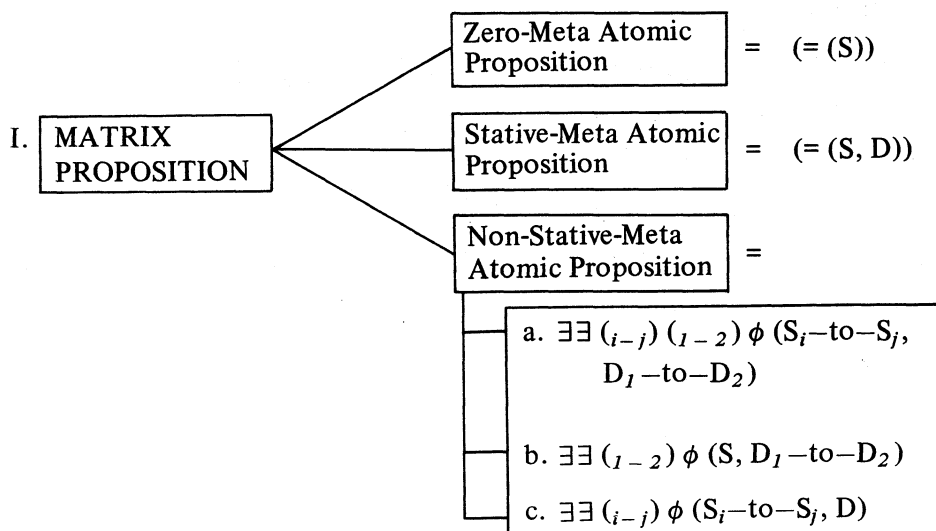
I. MATRIX PROPOSITION

Zero-Meta Atomic Proposition = (= (S))

Stative-Meta Atomic Proposition = (= (S, D))

Non-Stative-Meta Atomic Proposition =

a. $\exists\exists\ (_{i-j})\ (_{1-2})\ \phi\ (S_i\text{–to–}S_j,\ D_1\text{–to–}D_2)$

b. $\exists\exists\ (_{1-2})\ \phi\ (S,\ D_1\text{–to–}D_2)$

c. $\exists\exists\ (_{i-j})\ \phi\ (S_i\text{–to–}S_j,\ D)$